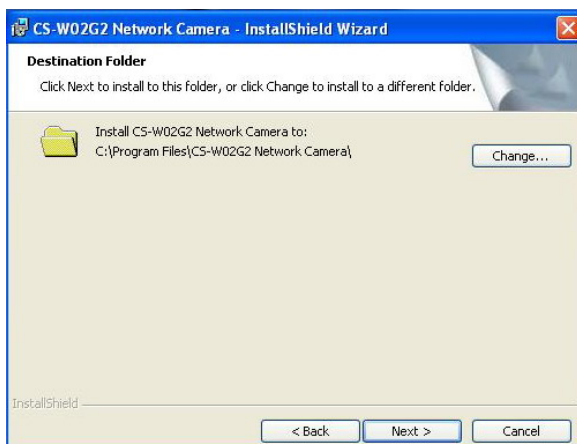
CS-W02G2 Network Camera - InstallShield Wizard

Destination Folder

Click Next to install to this folder, or click Change to install to a different folder.

Install CS-W02G2 Network Camera to:
C:\Program Files\CS-W02G2 Network Camera\

Change...

InstallShield

< Back

Next >

Cancel